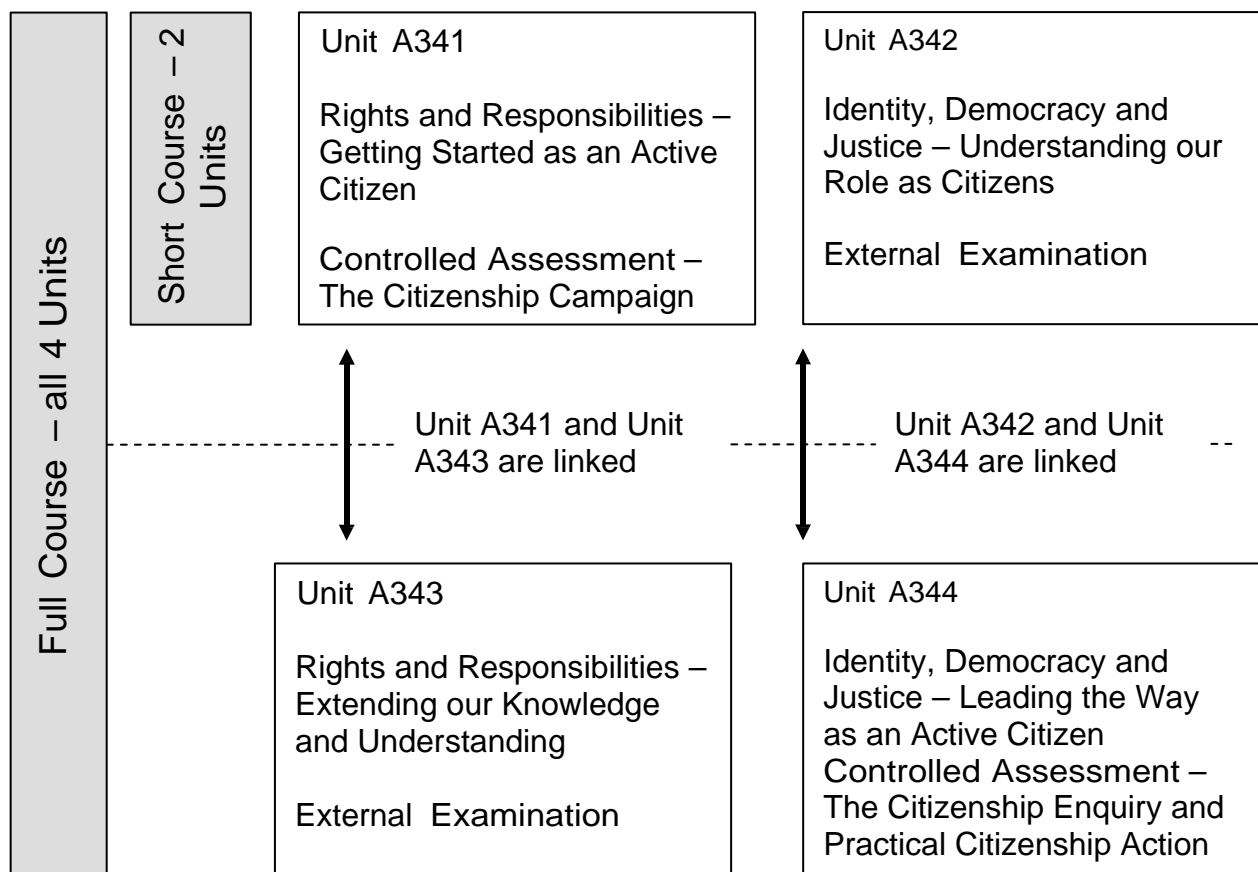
Full Course – all 4 Units

Short Course – 2 Units

Unit A341

Rights and Responsibilities – Getting Started as an Active Citizen

Controlled Assessment – The Citizenship Campaign

Unit A342

Identity, Democracy and Justice – Understanding our Role as Citizens

External Examination

Unit A341 and Unit A343 are linked

Unit A342 and Unit A344 are linked

Unit A343

Rights and Responsibilities – Extending our Knowledge and Understanding

External Examination

Unit A344

Identity, Democracy and Justice – Leading the Way as an Active Citizen
Controlled Assessment – The Citizenship Enquiry and Practical Citizenship Action